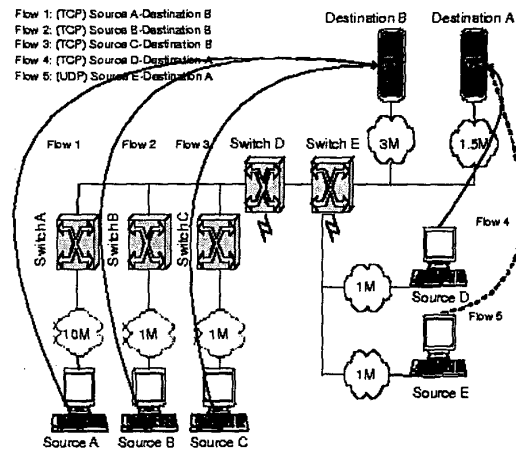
Flow 1: (TCP) Source A-Destination B
Flow 2: (TCP) Source B-Destination B
Flow 3: (TCP) Source C-Destination B
Flow 4: (TCP) Source D-Destination A
Flow 5: (UDP) Source E-Destination A

Destination B
Destination A
3M
1.5M
Flow 1
Flow 2
Flow 3
Switch D
Switch E
SwitchA
SwitchB
SwitchC
Flow 4
1M
Source D
Flow 5
10M
1M
1M
1M
Source E
Source A
Source B
Source C